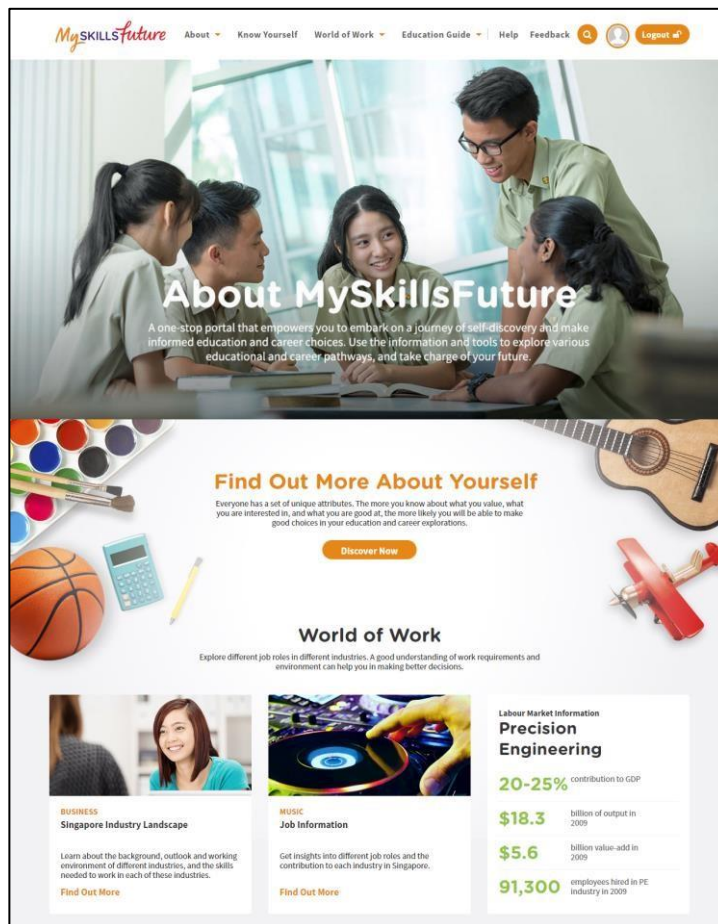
MySKILLSfuture About Know Yourself World of Work Education Guide Help Feedback Logout

About MySkillsFuture

A one-stop portal that empowers you to embark on a journey of self-discovery and make informed education and career choices. Use the information and tools to explore various educational and career pathways, and take charge of your future.

Find Out More About Yourself

Everyone has a set of unique attributes. The more you know about what you value, what you are interested in, and what you are good at, the more likely you will be able to make good choices in your education and career explorations.

Discover Now

World of Work

Explore different job roles in different industries. A good understanding of work requirements and environment can help you in making better decisions.

BUSINESS
Singapore Industry Landscape

Learn about the background, outlook and working environment of different industries, and the skills needed to work in each of these industries.

Find Out More

MUSIC
Job Information

Get insights into different job roles and the contribution to each industry in Singapore.

Find Out More

Labour Market Information
Precision Engineering

20-25% contribution to GDP

$18.3 billion of output in 2009

$5.6 billion value-add in 2009

91,300 employees hired in PE industry in 2009